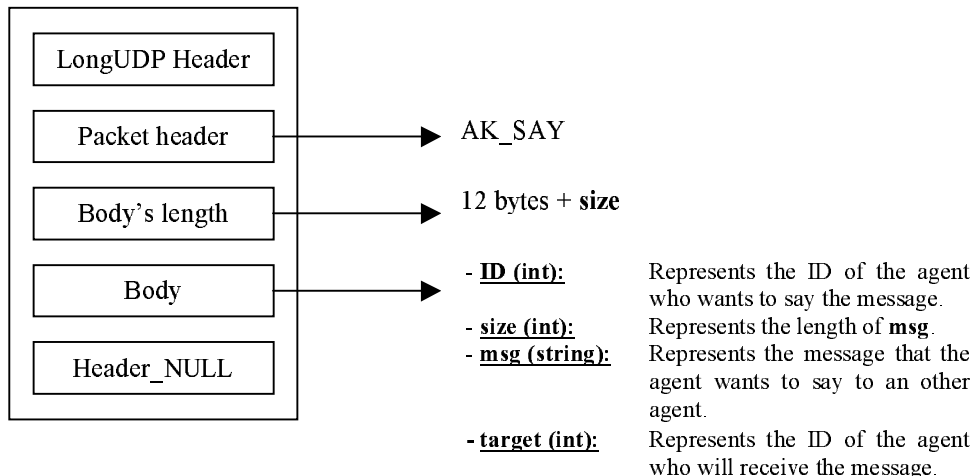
LongUDP Header

Packet header

Body's length

Body

Header_NULL

AK_SAY

12 bytes + **size**

- **ID (int):** Represents the ID of the agent who wants to say the message.
- **size (int):** Represents the length of **msg**.
- **msg (string):** Represents the message that the agent wants to say to an other agent.
- **target (int):** Represents the ID of the agent who will receive the message.